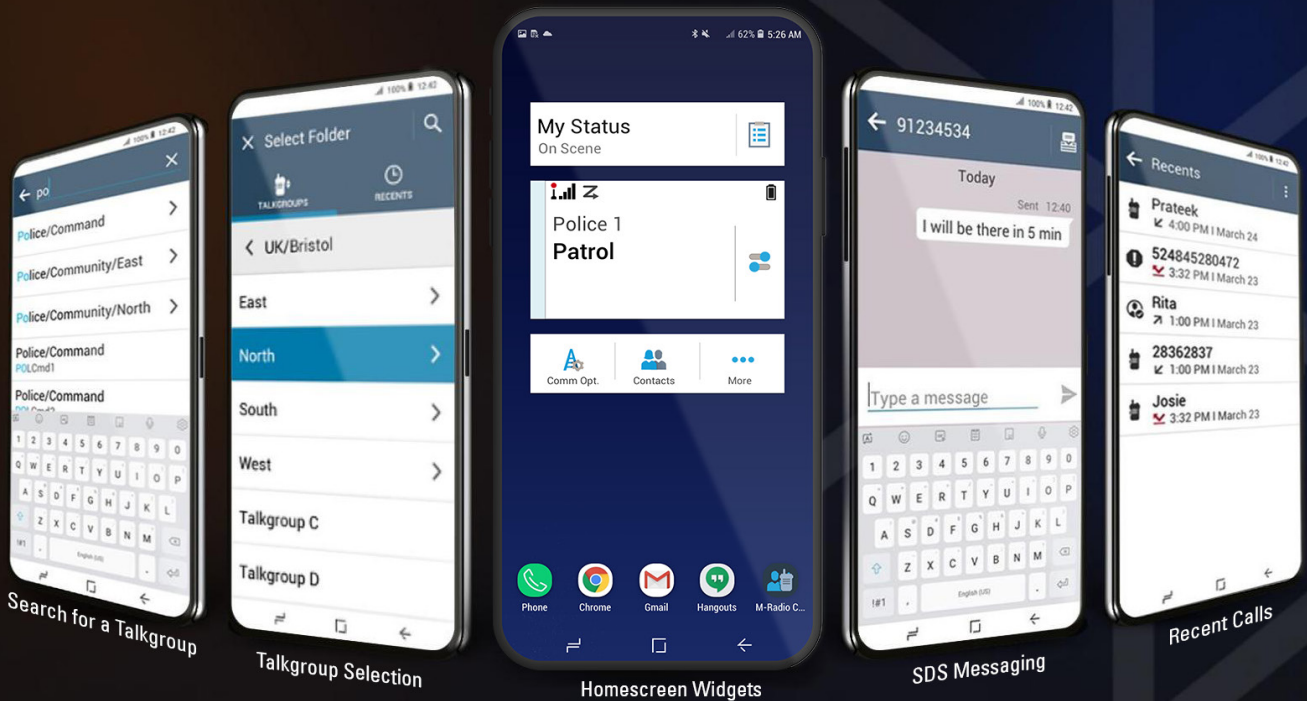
100% 12:42

po

Police/Command

Police/Community/East

Police/Community/North

Police/Command
POLCmd1

Police/Command

1 2 3 4 5 6 7 8 9 0
Q W E R T Y U I O P
A S D F G H J K L
Z X C V B N M
!#1 , English (US) .

Search for a Talkgroup

100% 12:42

Select Folder

TALKGROUPS

RECENTS

UK/Bristol

East

North

South

West

Talkgroup C

Talkgroup D

Talkgroup Selection

62% 5:26 AM

My Status
On Scene

Police 1
Patrol

Comm Opt.

Contacts

More

Phone

Chrome

Gmail

Hangouts

M-Radio C...

Homescreen Widgets

100% 12:42

91234534

Today

Sent 12:40

I will be there in 5 min

Type a message

1 2 3 4 5 6 7 8 9 0
Q W E R T Y U I O P
A S D F G H J K L
Z X C V B N M
!#1 , English (US) .

SDS Messaging

100% 12:42

Recents

Prateek
4:00 PM I March 24

524845280472
3:32 PM I March 23

Rita
1:00 PM I March 23

28362837
1:00 PM I March 23

Josie
3:32 PM I March 23

Recent Calls